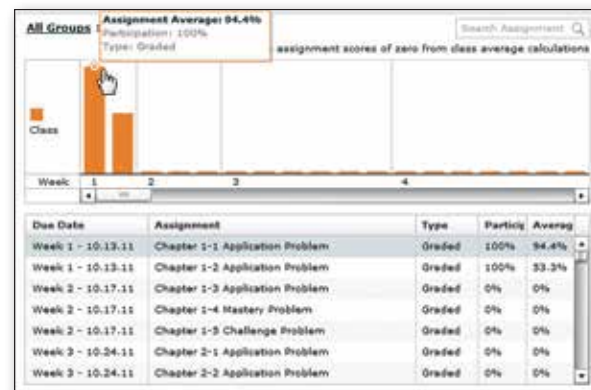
All Groups

Assignment Average: 94.4%
Participation: 100%
Type: Graded

Search Assignment

assignment scores of zero from class average calculations

Class

Week 1 2 3 4

| Due Date | Assignment | Type | Particip | Averag |
|---|---|---|---|---|
| Week 1 - 10.13.11 | Chapter 1-1 Application Problem | Graded | 100% | 94.4% |
| Week 1 - 10.13.11 | Chapter 1-2 Application Problem | Graded | 100% | 53.3% |
| Week 2 - 10.17.11 | Chapter 1-3 Application Problem | Graded | 0% | 0% |
| Week 2 - 10.17.11 | Chapter 1-4 Mastery Problem | Graded | 0% | 0% |
| Week 2 - 10.17.11 | Chapter 1-5 Challenge Problem | Graded | 0% | 0% |
| Week 3 - 10.24.11 | Chapter 2-1 Application Problem | Graded | 0% | 0% |
| Week 3 - 10.24.11 | Chapter 2-2 Application Problem | Graded | 0% | 0% |